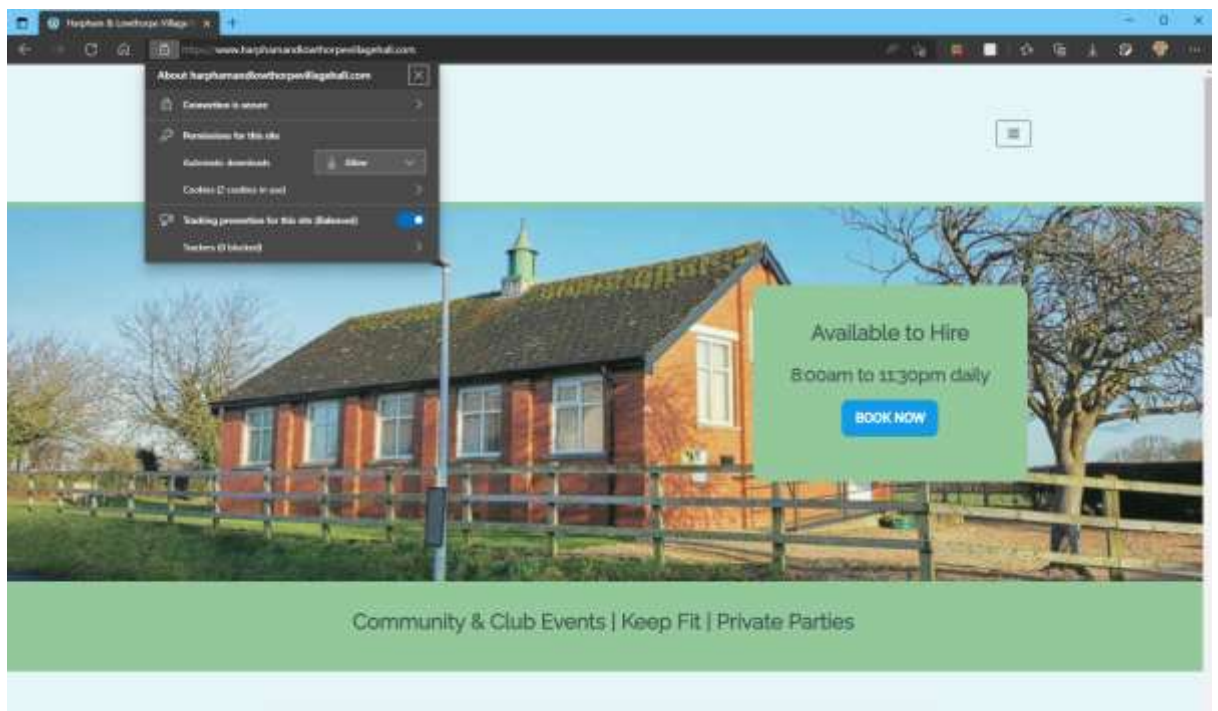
Harpham & Lowthorpe Village

https://www.harphamandlowthorpevillagehall.com

About harphamandlowthorpevillagehall.com

Connection is secure

Permissions for this site

Automatic downloads

Allow

Cookies (2 cookies in use)

Tracking prevention for this site (Balanced)

Trackers (0 blocked)

Available to Hire

8:00am to 11:30pm daily

BOOK NOW

Community & Club Events | Keep Fit | Private Parties